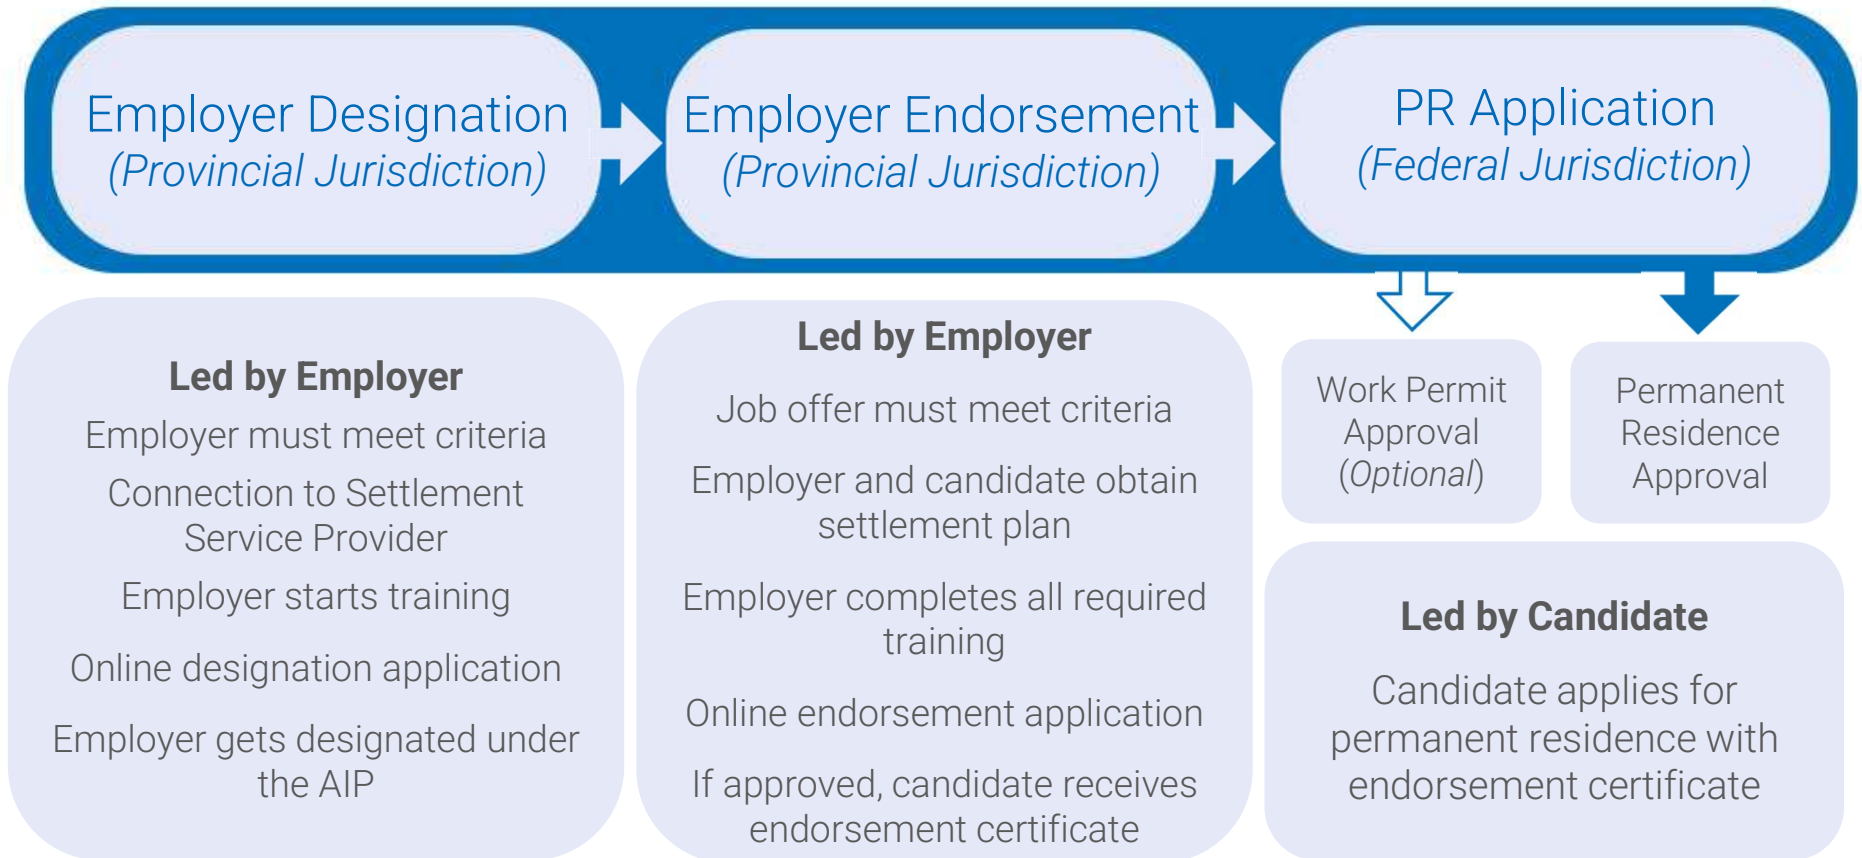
Employer Designation
(Provincial Jurisdiction)

Employer Endorsement
(Provincial Jurisdiction)

PR Application
(Federal Jurisdiction)

Led by Employer
Employer must meet criteria
Connection to Settlement Service Provider
Employer starts training
Online designation application
Employer gets designated under the AIP

Led by Employer
Job offer must meet criteria
Employer and candidate obtain settlement plan
Employer completes all required training
Online endorsement application
If approved, candidate receives endorsement certificate

Work Permit Approval (Optional)

Permanent Residence Approval

Led by Candidate
Candidate applies for permanent residence with endorsement certificate